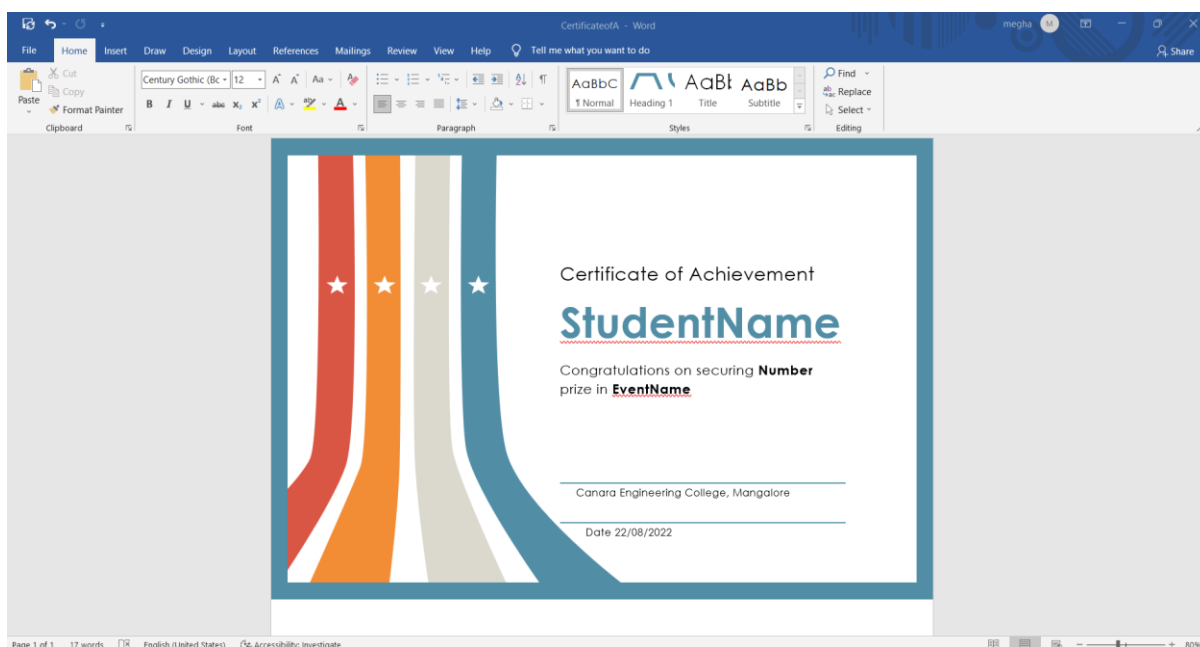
CertificateofA - Word

megha M

Share

File Home Insert Draw Design Layout References Mailings Review View Help Tell me what you want to do

Cut
Copy
Paste
Format Painter
Clipboard

Century Gothic (Bc 12
A A Aa
B I U abc $x_2$ $x^2$ A A
Font

Paragraph

AaBbC ¶ Normal
Heading 1
AaBI Title
AaBb Subtitle
Styles

Find
Replace
Select
Editing

Certificate of Achievement

StudentName

Congratulations on securing **Number** prize in **EventName**

Canara Engineering College, Mangalore

Date 22/08/2022

Page 1 of 1 17 words English (United States) Accessibility: Investigate

80%